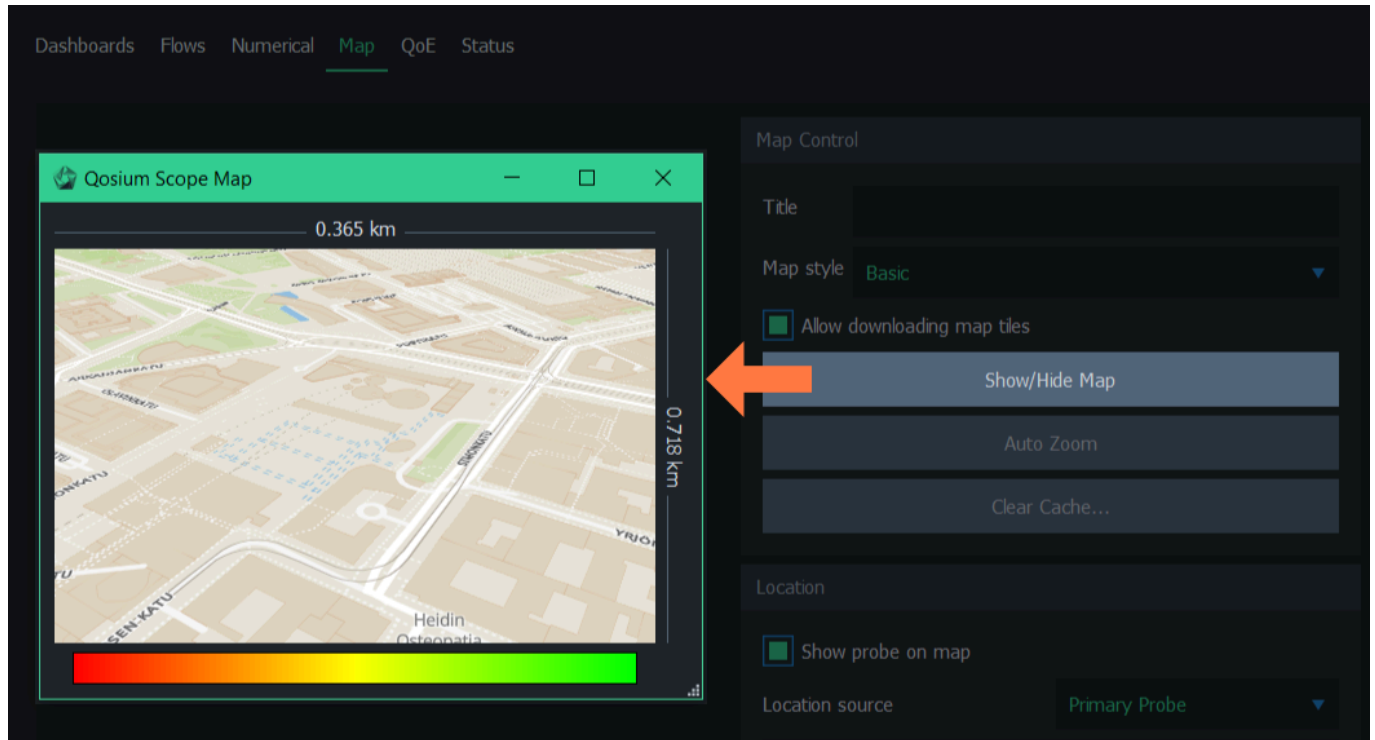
Dashboards Flows Numerical Map QoE Status

Qosium Scope Map

0.365 km

0.718 km

ARKADIANKATU
ISLAHDANKATU
SIMONKATU
ONKATU
SEN-KATU
YRJÖ
Heidin
Osteopatia

Map Control

Title

Map style Basic

Allow downloading map tiles

Show/Hide Map

Auto Zoom

Clear Cache...

Location

Show probe on map

Location source Primary Probe